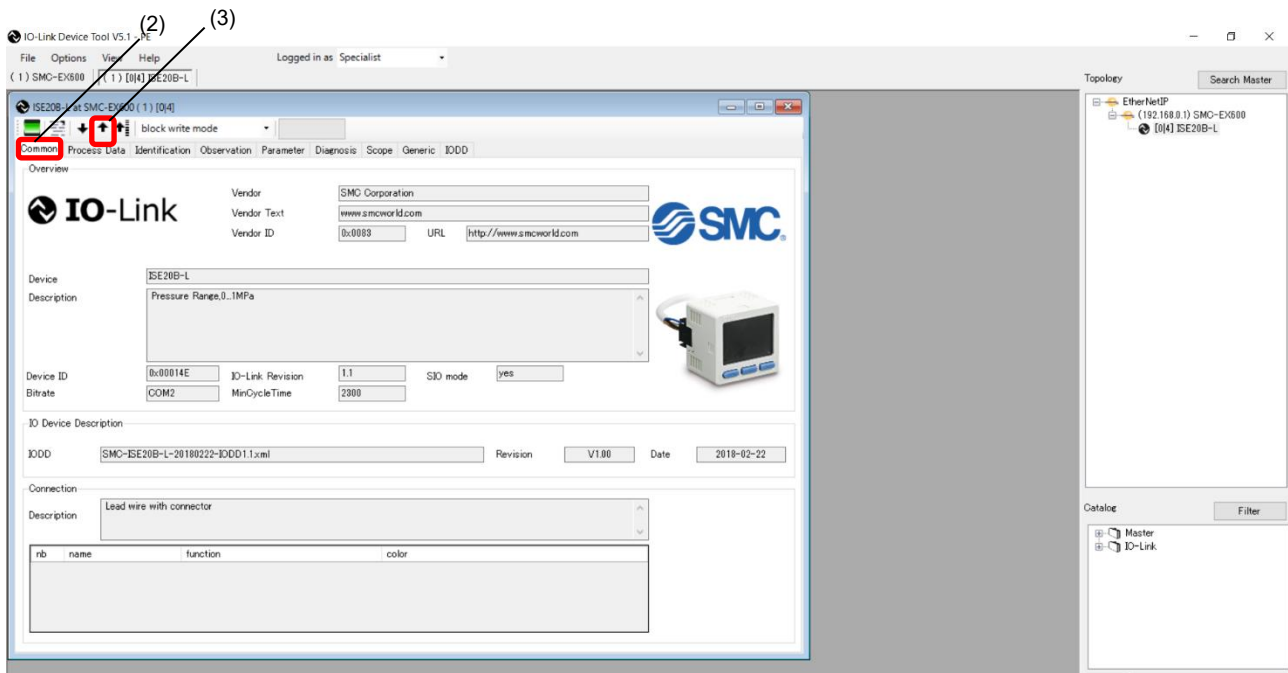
(2)
(3)

IO-Link Device Tool V5.1 - PE

File Options View Help Logged in as Specialist

( 1 ) SMC-EX600 ( 1 ) [0|4] ISE20B-L

ISE20B-L at SMC-EX600 ( 1 ) [0|4]

block write mode

Common Process Data Identification Observation Parameter Diagnosis Scope Generic IODD

Overview

IO-Link

Vendor SMC Corporation
Vendor Text www.smcworld.com
Vendor ID 0x0083 URL http://www.smcworld.com

SMC

Device ISE20B-L
Description Pressure Range,0...1MPa

Device ID 0x00014E IO-Link Revision 1.1 SIO mode yes
Bitrate COM2 MinCycleTime 2300

IO Device Description

IODD SMC-ISE20B-L-20180222-IODD1.1.xml Revision V1.80 Date 2018-02-22

Connection

Description Lead wire with connector

| nb | name | function | color |
|---|---|---|---|
| | | | |

Topology
Search Master

EtherNetIP
(192.168.0.1) SMC-EX600
[0|4] ISE20B-L

Catalog
Filter

Master
IO-Link